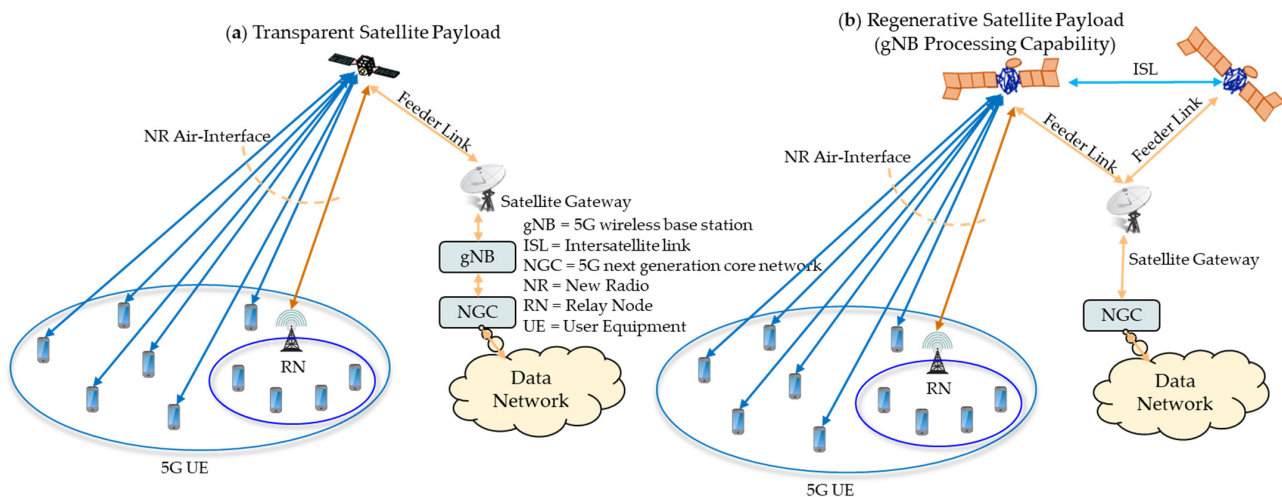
(a) Transparent Satellite Payload

NR Air-Interface

Feeder Link

Satellite Gateway

gNB

NGC

Data Network

RN

5G UE

gNB = 5G wireless base station
ISL = Intersatellite link
NGC = 5G next generation core network
NR = New Radio
RN = Relay Node
UE = User Equipment

(b) Regenerative Satellite Payload (gNB Processing Capability)

ISL

Feeder Link

Feeder Link

NR Air-Interface

Satellite Gateway

NGC

Data Network

RN

5G UE